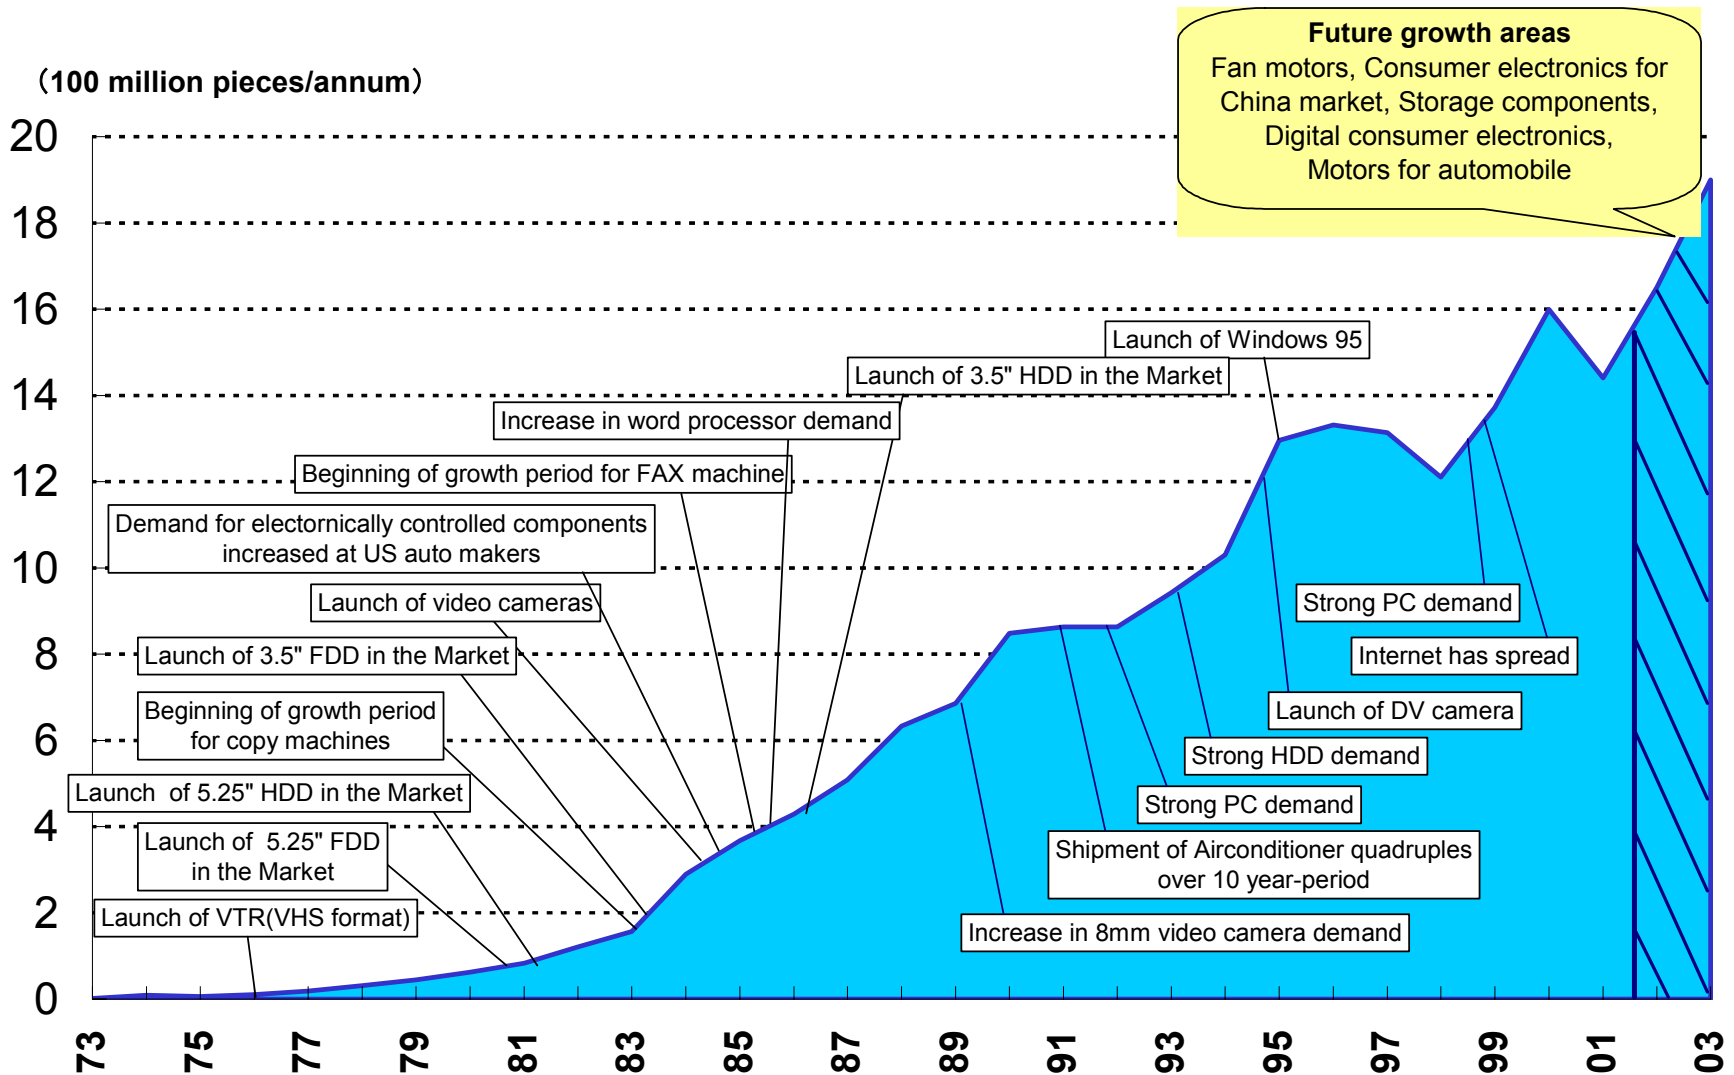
Future growth areas
Fan motors, Consumer electronics for China market, Storage components, Digital consumer electronics, Motors for automobile

（100 million pieces/annum）

20
18
16
14
12
10
8
6
4
2
0

Launch of Windows 95
Launch of 3.5" HDD in the Market
Increase in word processor demand
Beginning of growth period for FAX machine
Demand for electornically controlled components increased at US auto makers
Launch of video cameras
Launch of 3.5" FDD in the Market
Beginning of growth period for copy machines
Launch of 5.25" HDD in the Market
Launch of 5.25" FDD in the Market
Launch of VTR(VHS format)
Strong PC demand
Internet has spread
Launch of DV camera
Strong HDD demand
Strong PC demand
Shipment of Airconditioner quadruples over 10 year-period
Increase in 8mm video camera demand

73
75
77
79
81
83
85
87
89
91
93
95
97
99
01
03